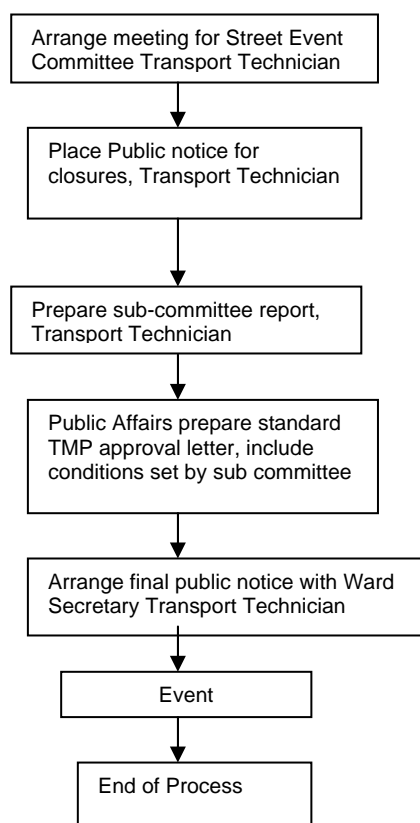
Arrange meeting for Street Event Committee Transport Technician

Place Public notice for closures, Transport Technician

Prepare sub-committee report, Transport Technician

Public Affairs prepare standard TMP approval letter, include conditions set by sub committee

Arrange final public notice with Ward Secretary Transport Technician

Event

End of Process